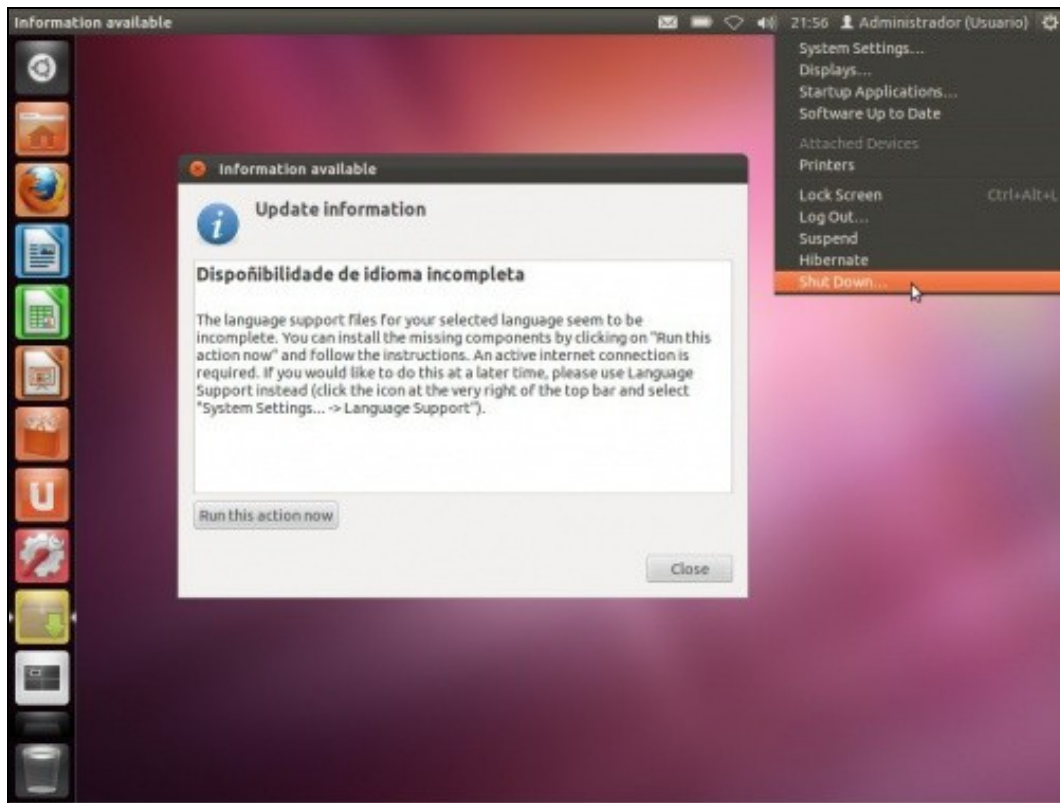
Information available

21:56 Administrador (Usuario)

System Settings...
Displays...
Startup Applications...
Software Up to Date

Attached Devices
Printers

Lock Screen Ctrl+Alt+L
Log Out...
Suspend
Hibernate
Shut Down...

Information available

Update information

Dispoñibilidade de idioma incompleta

The language support files for your selected language seem to be incomplete. You can install the missing components by clicking on "Run this action now" and follow the instructions. An active internet connection is required. If you would like to do this at a later time, please use Language Support instead (click the icon at the very right of the top bar and select "System Settings... -> Language Support").

Run this action now

Close